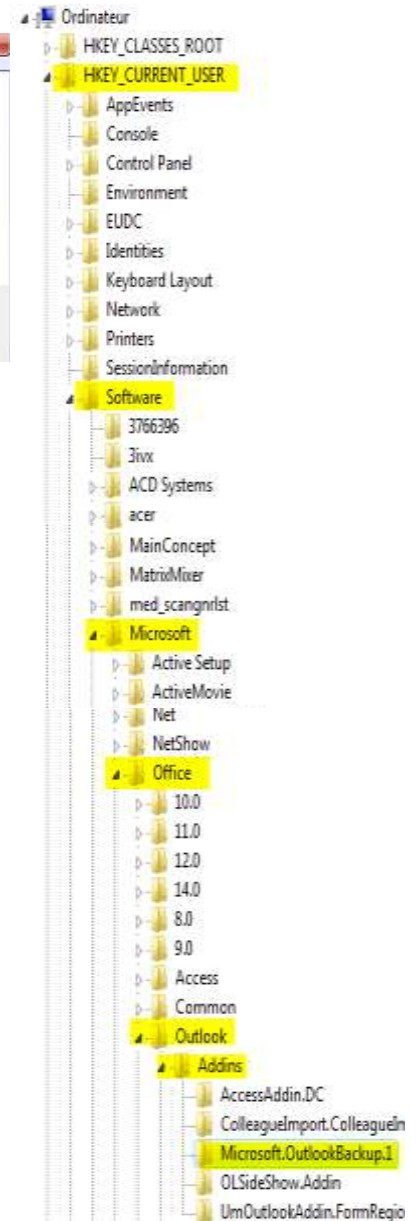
Ordinateur
HKEY_CLASSES_ROOT
HKEY_CURRENT_USER
AppEvents
Console
Control Panel
Environment
EUDC
Identities
Keyboard Layout
Network
Printers
SessionInformation
Software
3766396
3ivx
ACD Systems
acer
MainConcept
MatrixMixer
med_scangnrlst
Microsoft
Active Setup
ActiveMovie
Net
NetShow
Office
10.0
11.0
12.0
14.0
8.0
9.0
Access
Common
Outlook
Addins
AccessAddin.DC
ColleagueImport.ColleagueIn
Microsoft.OutlookBackup.1
OLSideShow.Addin
UmOutlookAddin.FormRegio